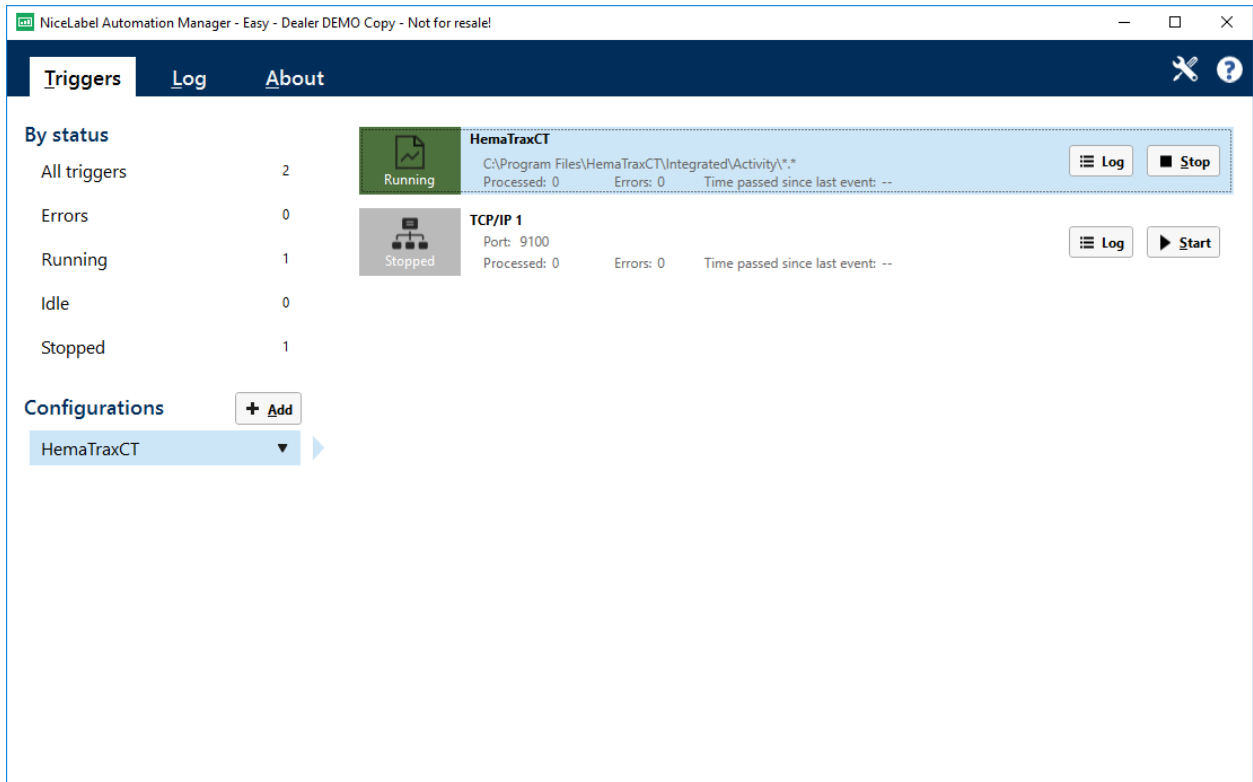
NiceLabel Automation Manager - Easy - Dealer DEMO Copy - Not for resale!

Triggers Log About

By status
All triggers 2
Errors 0
Running 1
Idle 0
Stopped 1

Configurations
Add
HemaTraxCT

Running
HemaTraxCT
C:\Program Files\HemaTraxCT\Integrated\Activity\*.*
Processed: 0 Errors: 0 Time passed since last event: --
Log Stop

Stopped
TCP/IP 1
Port: 9100
Processed: 0 Errors: 0 Time passed since last event: --
Log Start